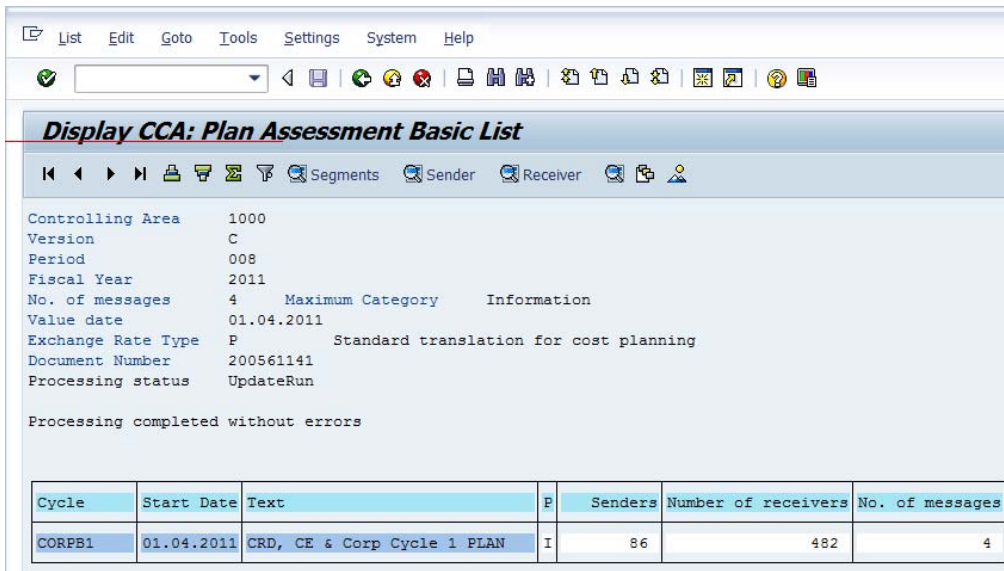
List Edit Goto Tools Settings System Help

Display CCA: Plan Assessment Basic List

Segments Sender Receiver

Controlling Area 1000
Version C
Period 008
Fiscal Year 2011
No. of messages 4 Maximum Category Information
Value date 01.04.2011
Exchange Rate Type P Standard translation for cost planning
Document Number 200561141
Processing status UpdateRun

Processing completed without errors

| Cycle | Start Date | Text | P | Senders | Number of receivers | No. of messages |
|---|---|---|---|---|---|---|
| CORPB1 | 01.04.2011 | CRD, CE & Corp Cycle 1 PLAN | I | 86 | 482 | 4 |